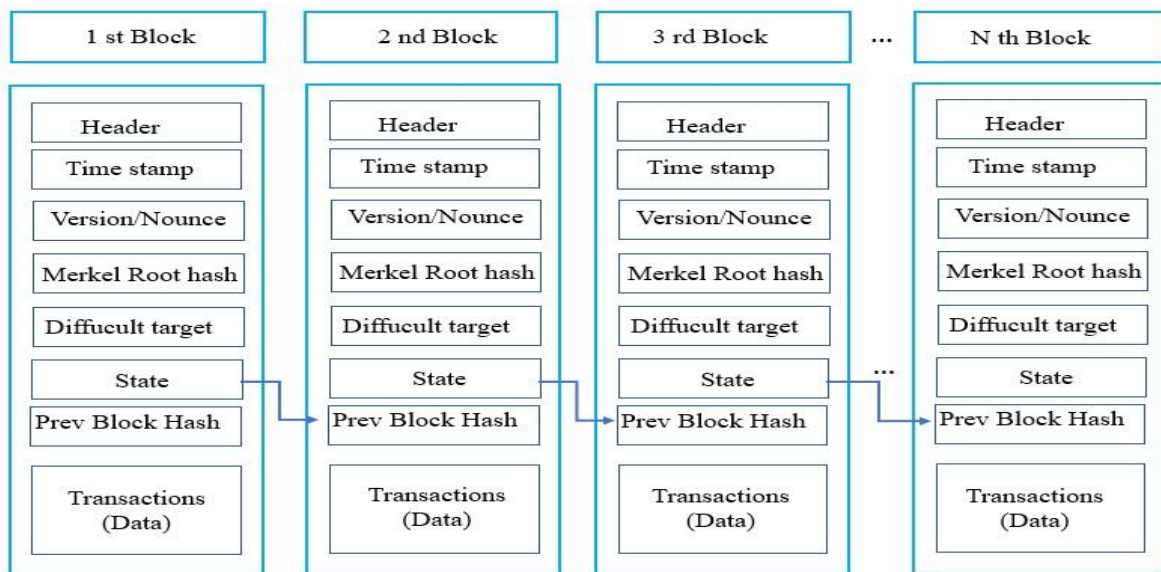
1 st Block

2 nd Block

3 rd Block

...

N th Block

Header
Time stamp
Version/Nounce
Merkel Root hash
Diffucult target
State
Prev Block Hash
Transactions (Data)

Header
Time stamp
Version/Nounce
Merkel Root hash
Diffucult target
State
Prev Block Hash
Transactions (Data)

Header
Time stamp
Version/Nounce
Merkel Root hash
Diffucult target
State
Prev Block Hash
Transactions (Data)

...

Header
Time stamp
Version/Nounce
Merkel Root hash
Diffucult target
State
Prev Block Hash
Transactions (Data)